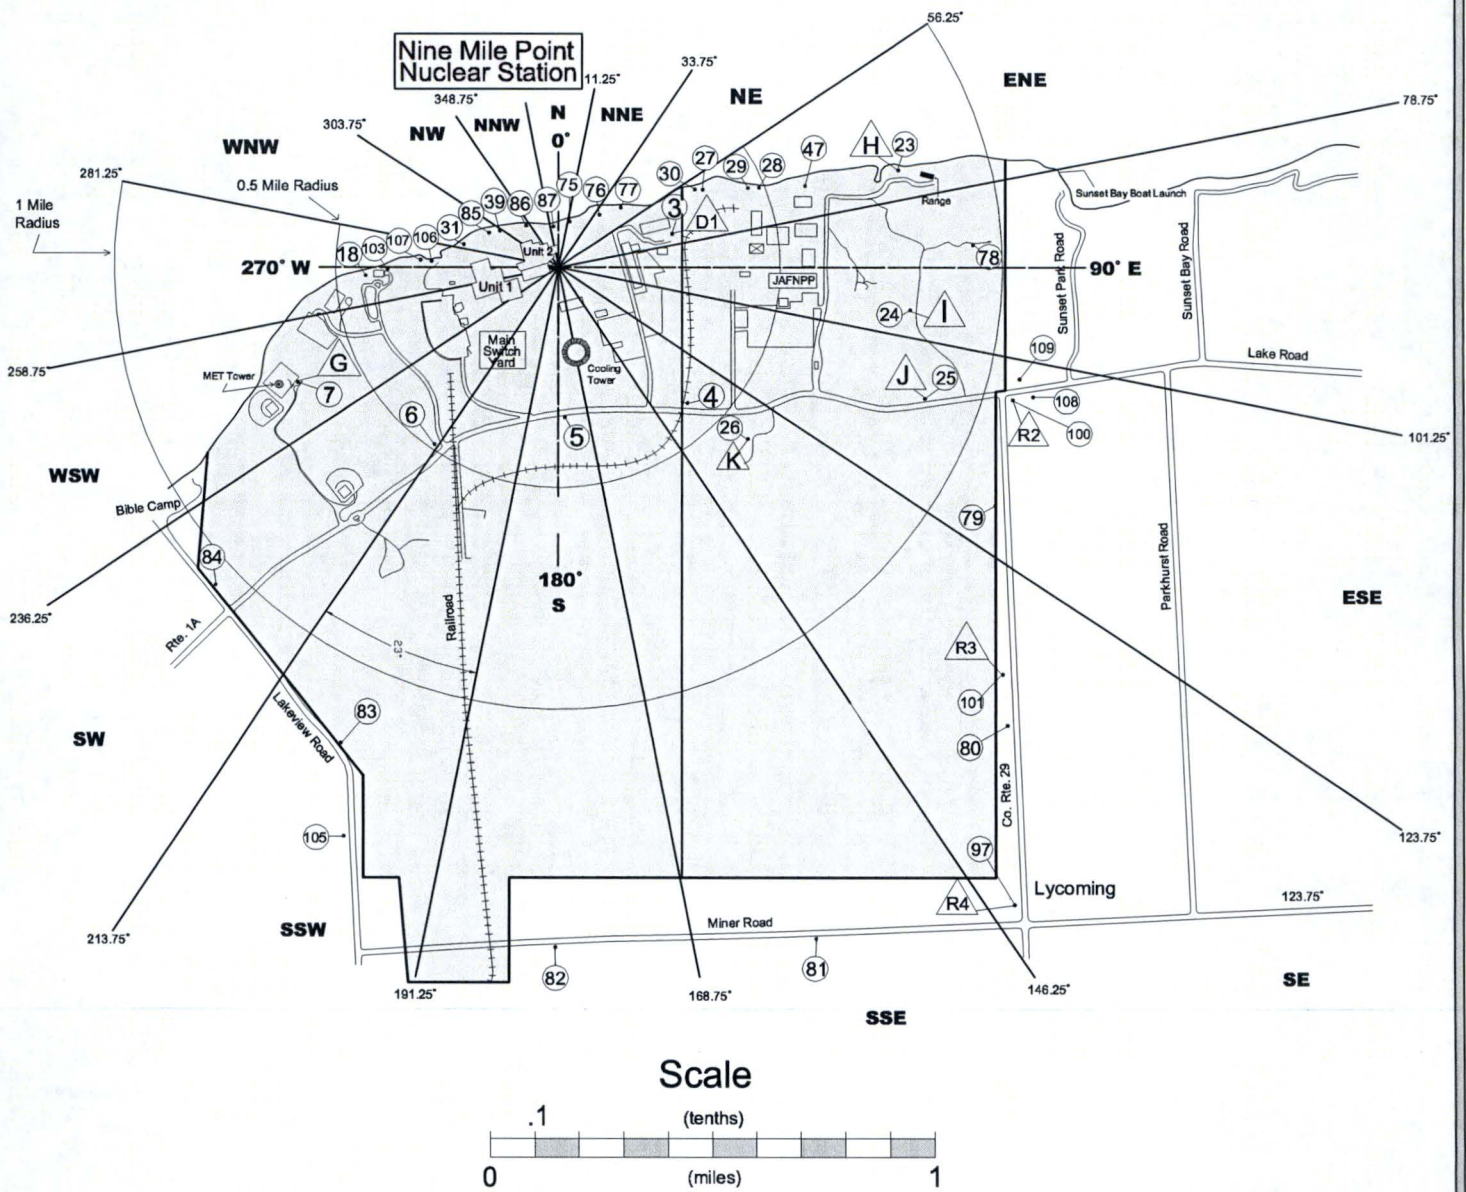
Nine Mile Point Nuclear Station

56.25°
33.75°
11.25°
348.75°
303.75°
281.25°
78.75°

N
0°
NNE
NNW
NW
NE
ENE
WNW

1 Mile Radius
0.5 Mile Radius

75 76 77 30 27 29 28 47 H 23
85 39 86 87
31 106 107 103 18
3 D1
Unit 2
Unit 1
Range
Sunset Bay Boat Launch
78
270° W
90° E
JAFNPP
Sunset Park Road
Sunset Bay Road
24 I
258.75°
Main Switch Yard
Cooling Tower
109
Lake Road
G
MET Tower
7
J 25
6
4
108
5
26
R2 100
101.25°
K
WSW
Bible Camp
79
84
180°
S
Railroad
Parkhurst Road
ESE
236.25°
Rte. 1A
23
R3
101
80
SW
Lakeview Road
83
Co. Rte. 29
105
97
123.75°
Lycoming
R4
123.75°
213.75°
SSW
Miner Road
82
81
191.25°
168.75°
146.25°
SE
SSE

Scale
.1
(tenths)
0
(miles)
1